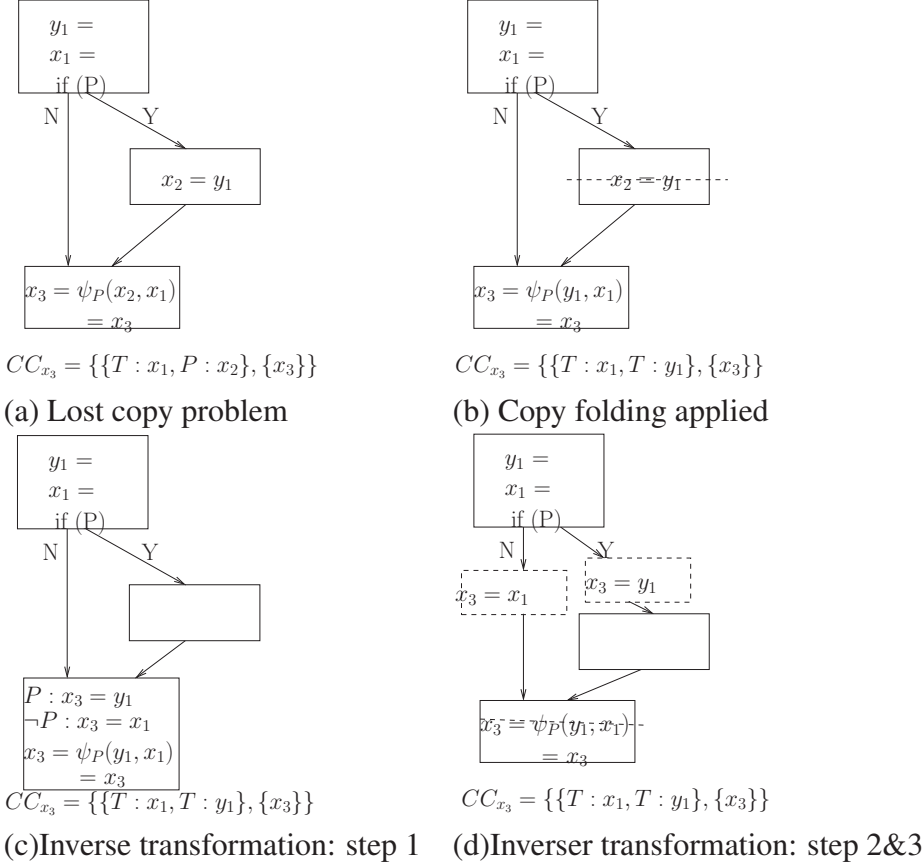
$y_1 =$
$x_1 =$
if (P)
N
Y
$x_2 = y_1$
$x_3 = \psi_P(x_2, x_1)$
$= x_3$
$CC_{x_3} = \{\{T : x_1, P : x_2\}, \{x_3\}\}$
(a) Lost copy problem

$y_1 =$
$x_1 =$
if (P)
N
Y
$x_2 = y_1$
$x_3 = \psi_P(y_1, x_1)$
$= x_3$
$CC_{x_3} = \{\{T : x_1, T : y_1\}, \{x_3\}\}$
(b) Copy folding applied

$y_1 =$
$x_1 =$
if (P)
N
Y
$P : x_3 = y_1$
$\neg P : x_3 = x_1$
$x_3 = \psi_P(y_1, x_1)$
$= x_3$
$CC_{x_3} = \{\{T : x_1, T : y_1\}, \{x_3\}\}$
(c)Inverse transformation: step 1

$y_1 =$
$x_1 =$
if (P)
N
Y
$x_3 = x_1$
$x_3 = y_1$
$x_3 = \psi_P(y_1, x_1)$
$= x_3$
$CC_{x_3} = \{\{T : x_1, T : y_1\}, \{x_3\}\}$
(d)Inverser transformation: step 2&3